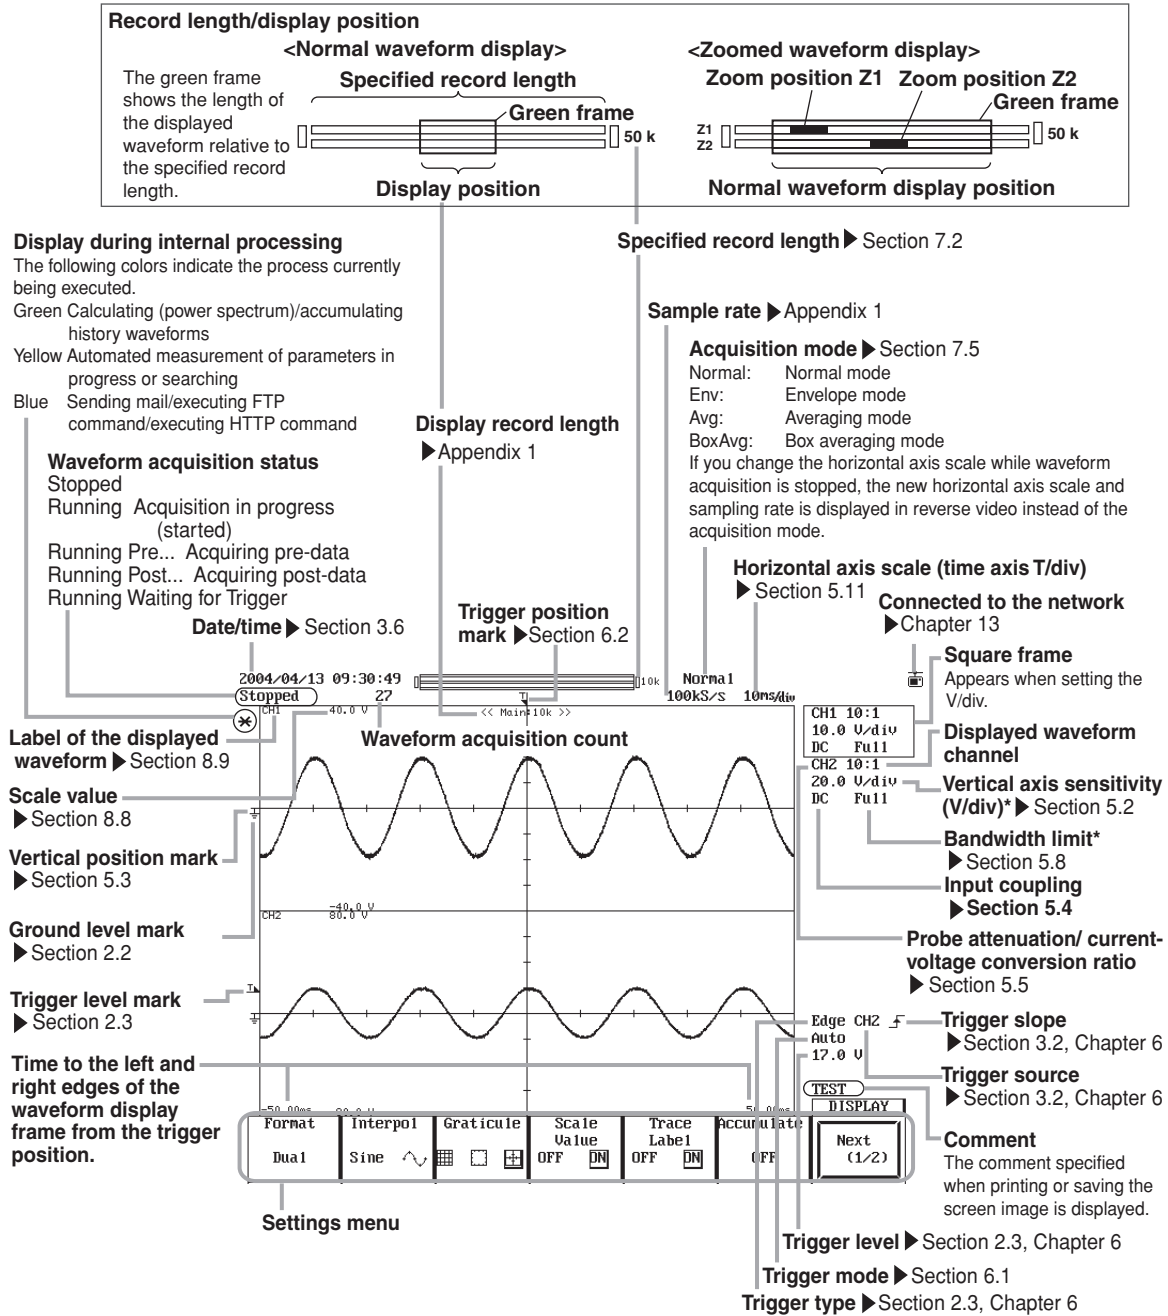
**Record length/display position**

<Normal waveform display>

The green frame shows the length of the displayed waveform relative to the specified record length.

Specified record length

Green frame

50 k

Display position

<Zoomed waveform display>

Zoom position Z1 Zoom position Z2

Green frame

Z1
Z2

50 k

Normal waveform display position

**Display during internal processing**
The following colors indicate the process currently being executed.
Green Calculating (power spectrum)/accumulating history waveforms
Yellow Automated measurement of parameters in progress or searching
Blue Sending mail/executing FTP command/executing HTTP command

**Specified record length** ▶ Section 7.2

**Sample rate** ▶ Appendix 1

**Acquisition mode** ▶ Section 7.5
Normal: Normal mode
Env: Envelope mode
Avg: Averaging mode
BoxAvg: Box averaging mode
If you change the horizontal axis scale while waveform acquisition is stopped, the new horizontal axis scale and sampling rate is displayed in reverse video instead of the acquisition mode.

**Display record length**
▶ Appendix 1

**Waveform acquisition status**
Stopped
Running Acquisition in progress (started)
Running Pre... Acquiring pre-data
Running Post... Acquiring post-data
Running Waiting for Trigger

**Horizontal axis scale (time axis T/div)**
▶ Section 5.11

**Connected to the network**
▶ Chapter 13

**Trigger position mark** ▶ Section 6.2

**Date/time** ▶ Section 3.6

2004/04/13 09:30:49
Stopped 27
10k Normal
100kS/s 10ms/div

**Square frame**
Appears when setting the V/div.

CH1 40.0 V
<< Main:10k >>

**Label of the displayed waveform** ▶ Section 8.9

**Waveform acquisition count**

CH1 10:1
10.0 V/div
DC Full

**Displayed waveform channel**

CH2 10:1
20.0 V/div
DC Full

**Vertical axis sensitivity (V/div)*** ▶ Section 5.2

**Scale value**
▶ Section 8.8

**Bandwidth limit***
▶ Section 5.8

**Vertical position mark**
▶ Section 5.3

**Input coupling**
▶ **Section 5.4**

-40.0 V
CH2 80.0 V

**Ground level mark**
▶ Section 2.2

**Probe attenuation/ current-voltage conversion ratio**
▶ Section 5.5

**Trigger level mark**
▶ Section 2.3

Edge CH2
Auto
17.0 V

**Trigger slope**
▶ Section 3.2, Chapter 6

**Trigger source**
▶ Section 3.2, Chapter 6

**Time to the left and right edges of the waveform display frame from the trigger position.**

-50.00ms -80.0 V
50.00ms

TEST
DISPLAY

| Format | Interpol | Graticule | Scale Value | Trace Label | Accumulate | Next |
|---|---|---|---|---|---|---|
| Dual | Sine | | OFF ON | OFF ON | OFF | (1/2) |

**Comment**
The comment specified when printing or saving the screen image is displayed.

**Settings menu**

**Trigger level** ▶ Section 2.3, Chapter 6

**Trigger mode** ▶ Section 6.1

**Trigger type** ▶ Section 2.3, Chapter 6